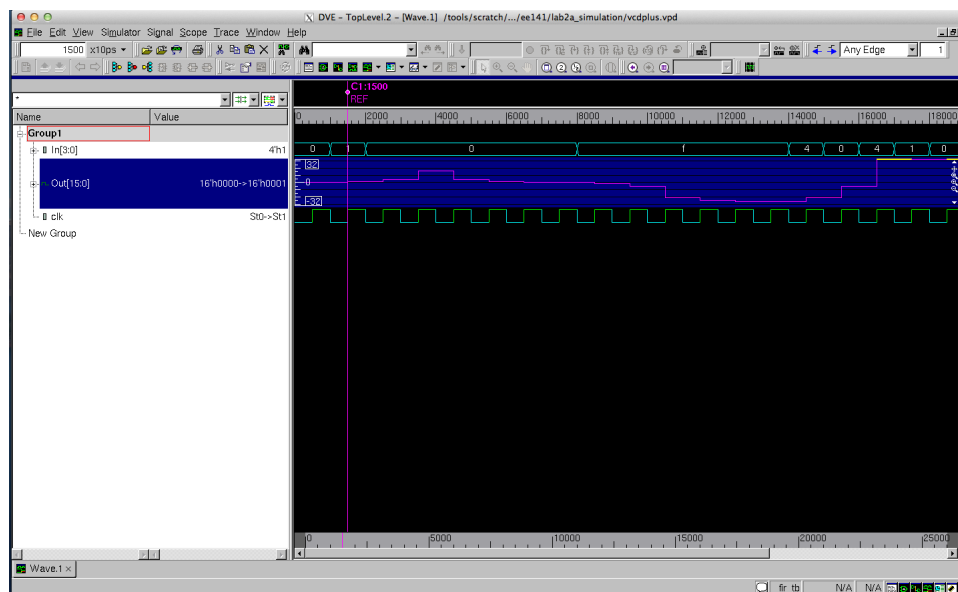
DVE - TopLevel.2 - [Wave.1] /tools/scratch/.../ee141/lab2a_simulation/vcdplus.vpd

File Edit View Simulator Signal Scope Trace Window Help

1500 x10ps

Any Edge

1

C1:1500
REF

Name | Value

Group1

In[3:0] 4'h1

Out[15:0] 16'h0000->16'h0001

clk St0->St1

New Group

0 | 2000 | 4000 | 6000 | 8000 | 10000 | 12000 | 14000 | 16000 | 18000

0 1 0 f 4 0 4 1 0

32

0

-32

0 | 5000 | 10000 | 15000 | 20000 | 25000

Wave.1

fir_tb N/A N/A